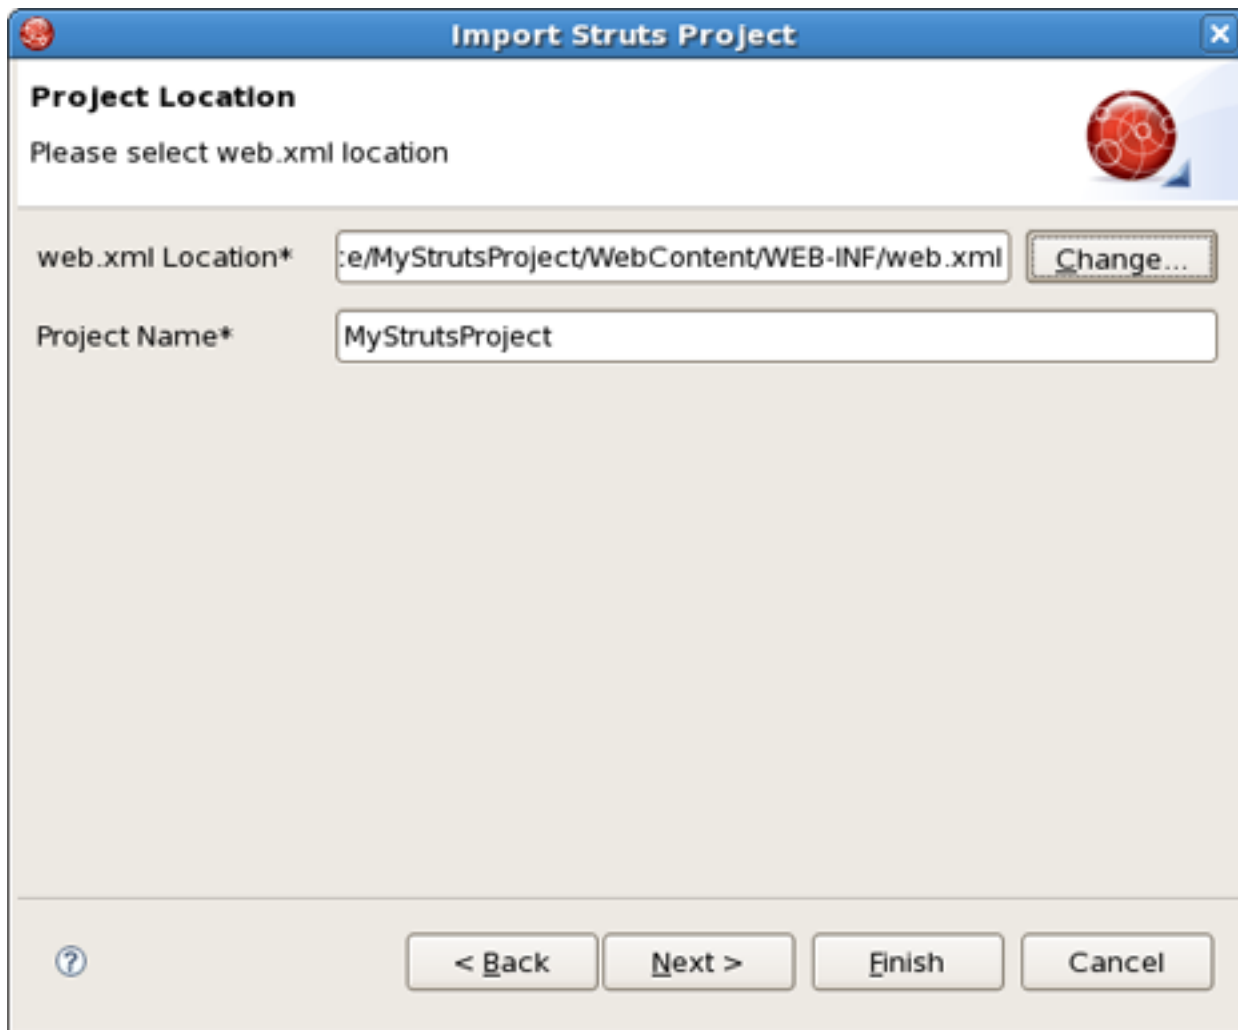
Import Struts Project

Project Location

Please select web.xml location

web.xml Location* :e/MyStrutsProject/WebContent/WEB-INF/web.xml Change...

Project Name* MyStrutsProject

< Back Next > Finish Cancel